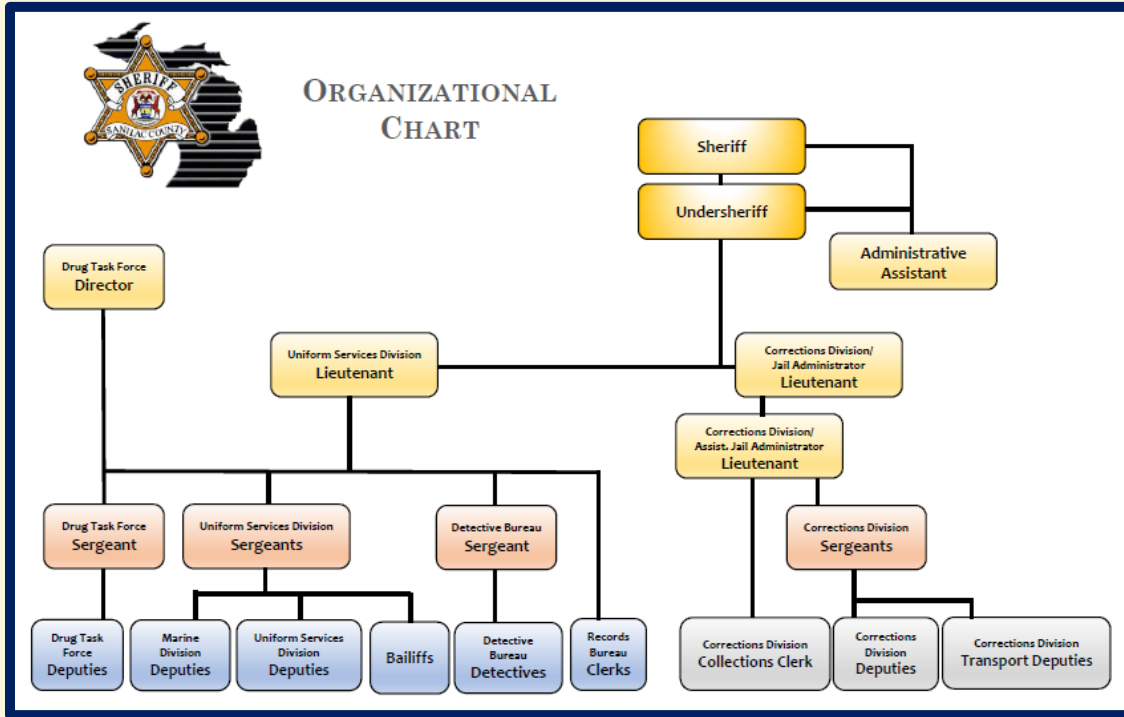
SHERIFF
SANILAC COUNTY

ORGANIZATIONAL CHART

Sheriff

Undersheriff

Administrative Assistant

Drug Task Force Director

Uniform Services Division Lieutenant

Corrections Division/ Jail Administrator Lieutenant

Corrections Division/ Assist. Jail Administrator Lieutenant

Drug Task Force Sergeant

Uniform Services Division Sergeants

Detective Bureau Sergeant

Corrections Division Sergeants

Drug Task Force Deputies

Marine Division Deputies

Uniform Services Division Deputies

Bailiffs

Detective Bureau Detectives

Records Bureau Clerks

Corrections Division Collections Clerk

Corrections Division Deputies

Corrections Division Transport Deputies